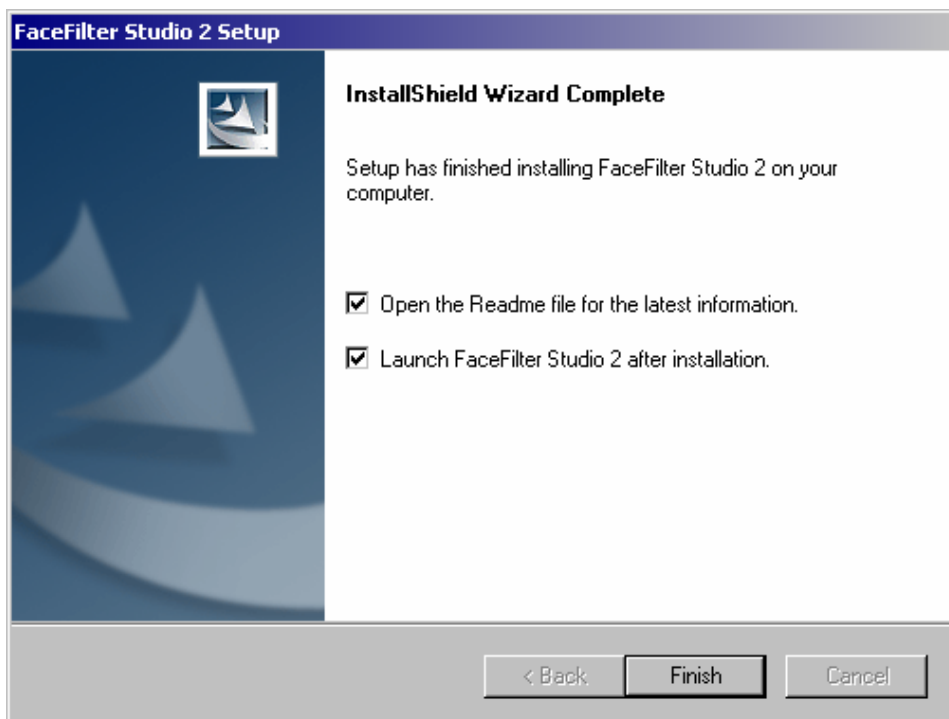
FaceFilter Studio 2 Setup

InstallShield Wizard Complete

Setup has finished installing FaceFilter Studio 2 on your computer.

Open the Readme file for the latest information.

Launch FaceFilter Studio 2 after installation.

< Back
Finish
Cancel